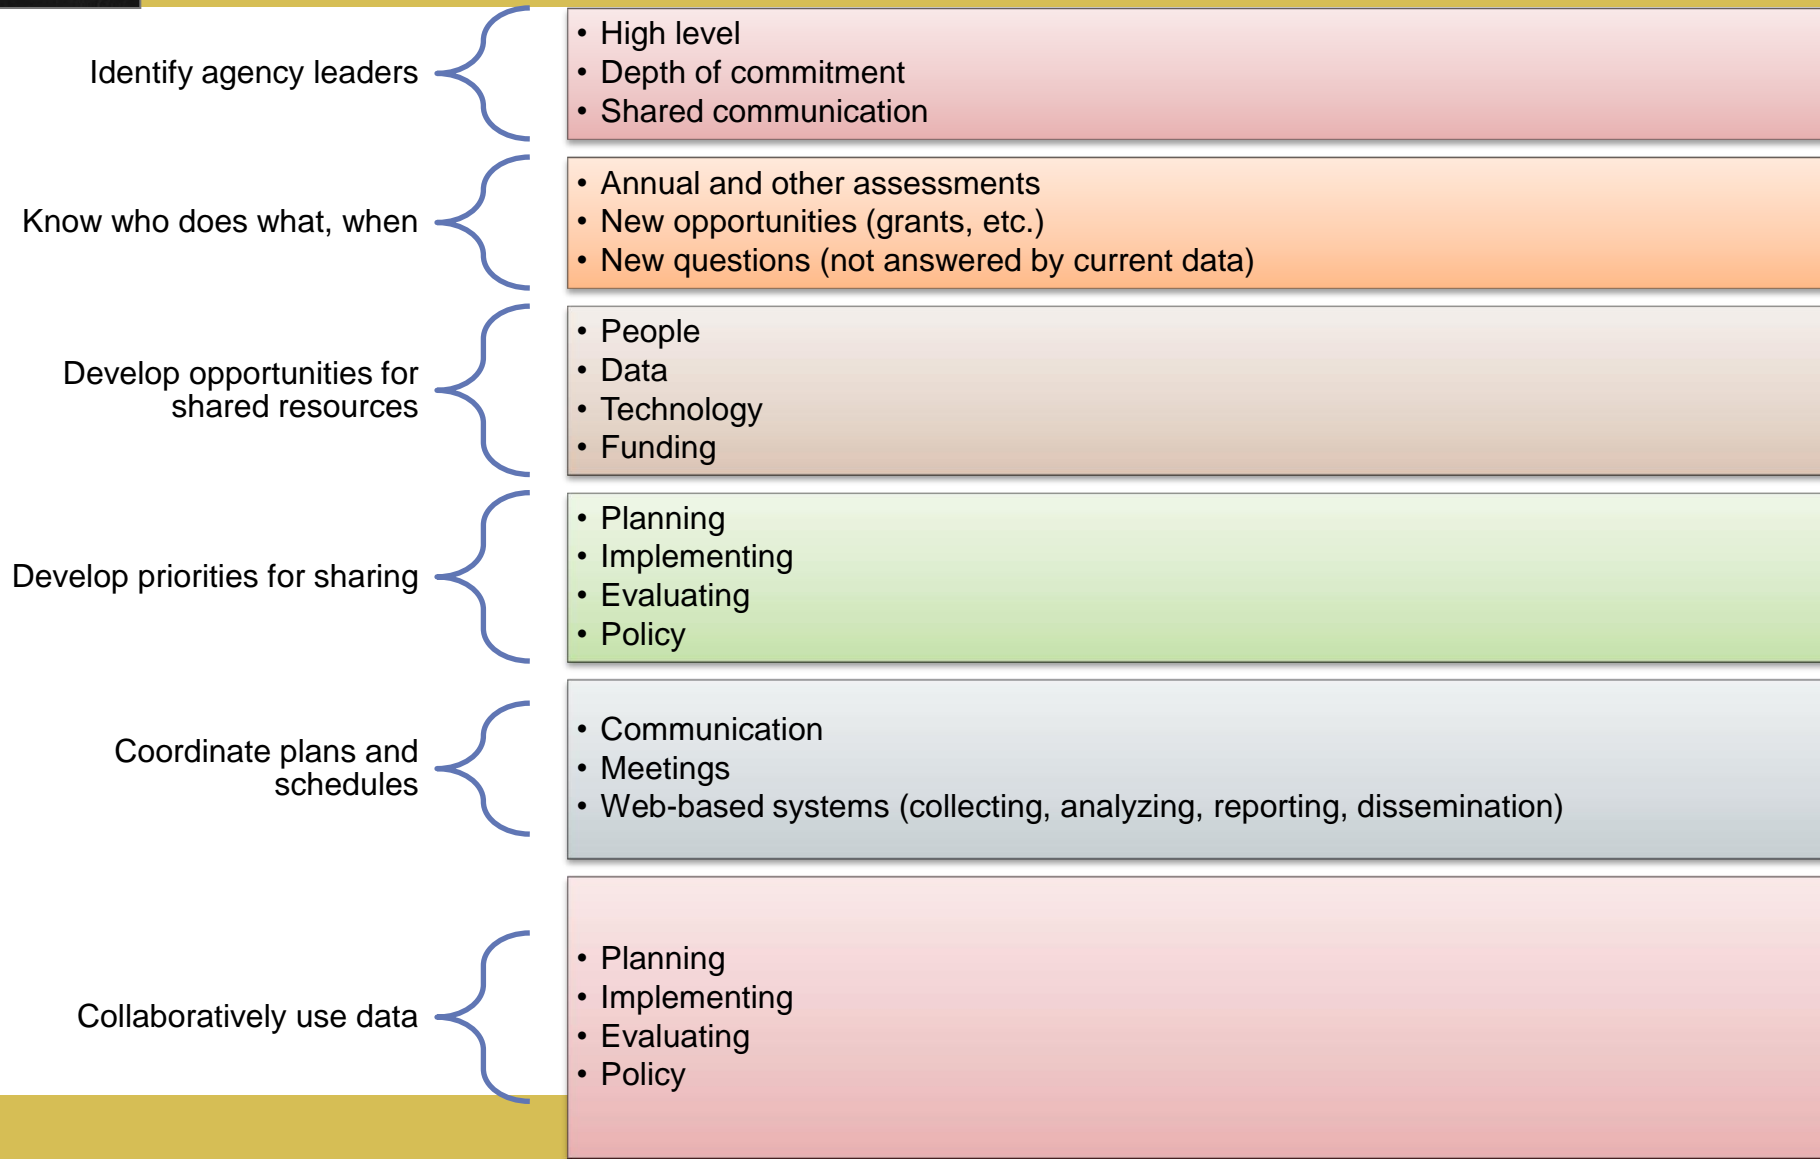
Identify agency leaders

• High level
• Depth of commitment
• Shared communication

Know who does what, when

• Annual and other assessments
• New opportunities (grants, etc.)
• New questions (not answered by current data)

Develop opportunities for shared resources

• People
• Data
• Technology
• Funding

Develop priorities for sharing

• Planning
• Implementing
• Evaluating
• Policy

Coordinate plans and schedules

• Communication
• Meetings
• Web-based systems (collecting, analyzing, reporting, dissemination)

Collaboratively use data

• Planning
• Implementing
• Evaluating
• Policy